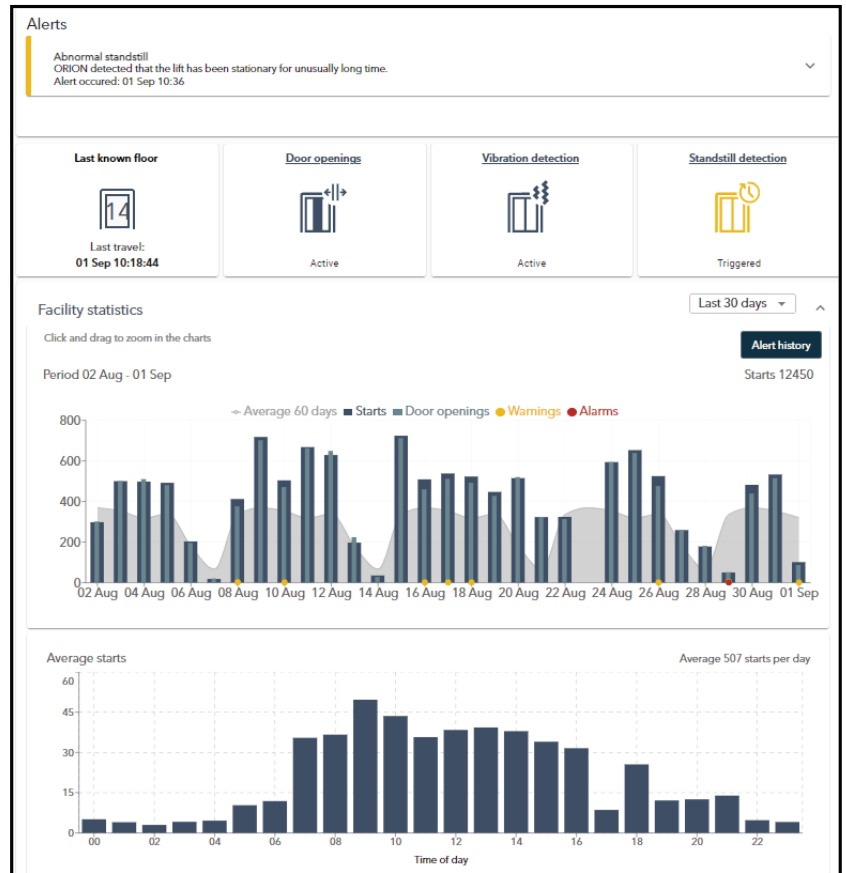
Alerts

Abnormal standstill
ORION detected that the lift has been stationary for unusually long time.
Alert occured: 01 Sep 10:36

Last known floor

14

Last travel:
01 Sep 10:18:44

Door openings

Active

Vibration detection

Active

Standstill detection

Triggered

Facility statistics

Last 30 days

Click and drag to zoom in the charts

Alert history

Period 02 Aug - 01 Sep

Starts 12450

Average 60 days Starts Door openings Warnings Alarms

800
600
400
200
0

02 Aug 04 Aug 06 Aug 08 Aug 10 Aug 12 Aug 14 Aug 16 Aug 18 Aug 20 Aug 22 Aug 24 Aug 26 Aug 28 Aug 30 Aug 01 Sep

Average starts

Average 507 starts per day

60
45
30
15
0

00 02 04 06 08 10 12 14 16 18 20 22

Time of day